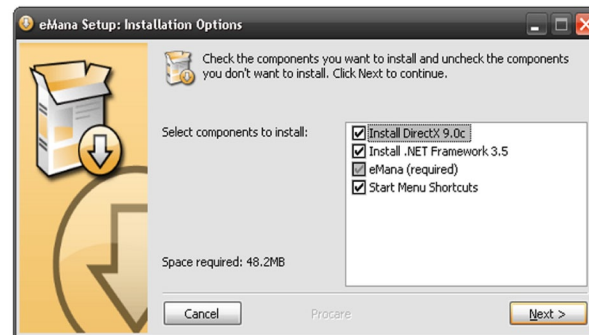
eMana Setup: Installation Options

Check the components you want to install and uncheck the components you don't want to install. Click Next to continue.

Select components to install:

Install DirectX 9.0c
Install .NET Framework 3.5
eMana (required)
Start Menu Shortcuts

Space required: 48.2MB

Cancel

Procare

Next >